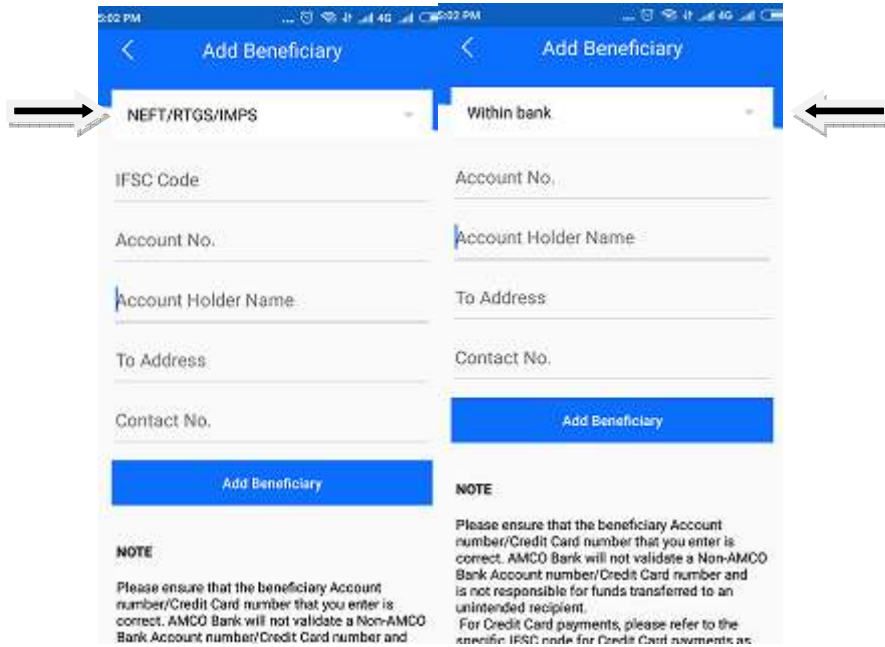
5:02 PM

Add Beneficiary

NEFT/RTGS/IMPS

IFSC Code

Account No.

Account Holder Name

To Address

Contact No.

Add Beneficiary

NOTE

Please ensure that the beneficiary Account number/Credit Card number that you enter is correct. AMCO Bank will not validate a Non-AMCO Bank Account number/Credit Card number and

5:02 PM

Add Beneficiary

Within bank

Account No.

Account Holder Name

To Address

Contact No.

Add Beneficiary

NOTE

Please ensure that the beneficiary Account number/Credit Card number that you enter is correct. AMCO Bank will not validate a Non-AMCO Bank Account number/Credit Card number and is not responsible for funds transferred to an unintended recipient.
For Credit Card payments, please refer to the specific IFSC code for Credit Card payments as